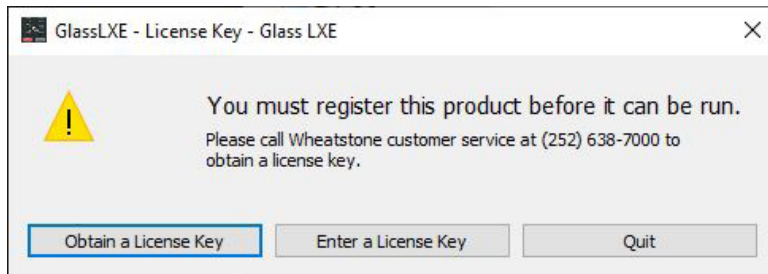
GlassLXE - License Key - Glass LXE

×

You must register this product before it can be run.

Please call Wheatstone customer service at (252) 638-7000 to obtain a license key.

Obtain a License Key

Enter a License Key

Quit